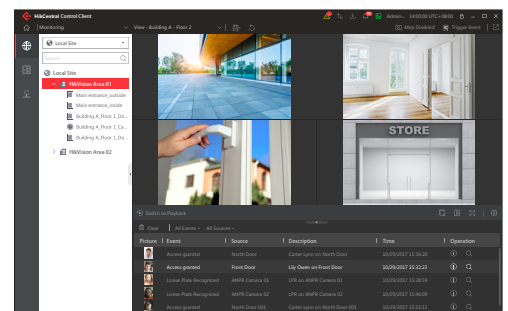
HikCentral Control Client

Monitoring

View - Building A - Floor 2

Admin 14:00:00 UTC+08:00

Map Disabled

Trigger Event

Local Site

Search

Local Site

HikVision Area 01

Main entrance_outside

Main entrance_inside

Building A_Floor 1_Do...

Building A_Floor 1_Ca...

Building A_Floor 1_Do...

Building A_Floor 1_Do...

HikVision Area 02

STORE

Switch to Playback

Clear

All Events

All Sources

| Picture | Event | Source | Description | Time | Operation |
|---|---|---|---|---|---|
| | Access granted | North Door | Center Lynn on North Door | 10/29/2017 15:16:20 | |
| | Access granted | Front Door | Lily Owen on Front Door | 10/29/2017 15:32:23 | |
| | License Plate Recognized | ANPR Camera 01 | LPR on ANPR Camera 01 | 10/29/2017 15:28:59 | |
| | License Plate Recognized | ANPR Camera 02 | LPR on ANPR Camera 02 | 10/29/2017 15:46:09 | |
| | Access granted | North Door 001 | Center Lynn on North Door 001 | 10/29/2017 15:51:11 | |